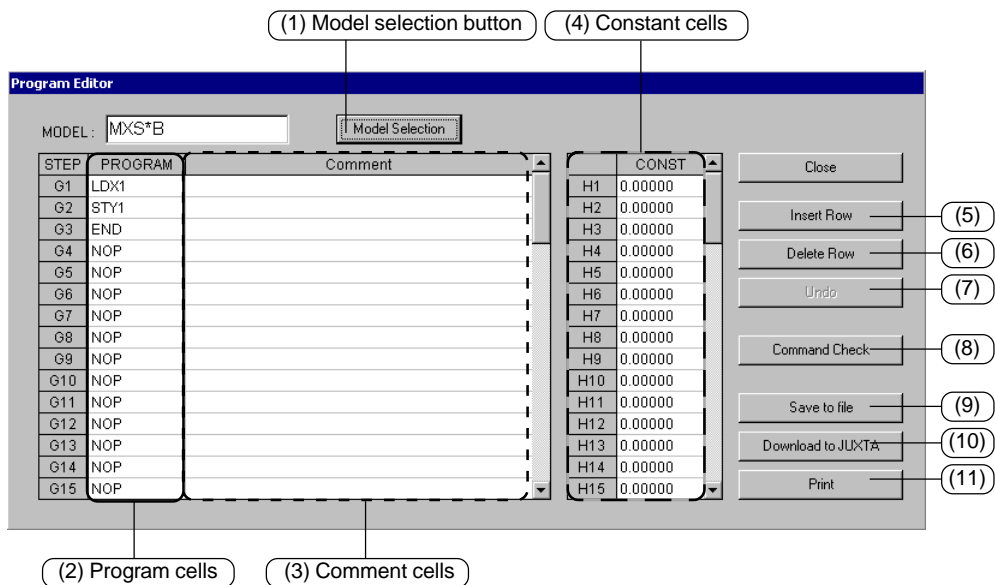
(1) Model selection button
(4) Constant cells

Program Editor

MODEL : MXS*B
Model Selection

| STEP | PROGRAM | Comment |
|---|---|---|
| G1 | LDX1 | |
| G2 | STY1 | |
| G3 | END | |
| G4 | NOP | |
| G5 | NOP | |
| G6 | NOP | |
| G7 | NOP | |
| G8 | NOP | |
| G9 | NOP | |
| G10 | NOP | |
| G11 | NOP | |
| G12 | NOP | |
| G13 | NOP | |
| G14 | NOP | |
| G15 | NOP | |

| | CONST |
|---|---|
| H1 | 0.00000 |
| H2 | 0.00000 |
| H3 | 0.00000 |
| H4 | 0.00000 |
| H5 | 0.00000 |
| H6 | 0.00000 |
| H7 | 0.00000 |
| H8 | 0.00000 |
| H9 | 0.00000 |
| H10 | 0.00000 |
| H11 | 0.00000 |
| H12 | 0.00000 |
| H13 | 0.00000 |
| H14 | 0.00000 |
| H15 | 0.00000 |

Close
Insert Row (5)
Delete Row (6)
Undo (7)
Command Check (8)
Save to file (9)
Download to JUXTA (10)
Print (11)

(2) Program cells
(3) Comment cells